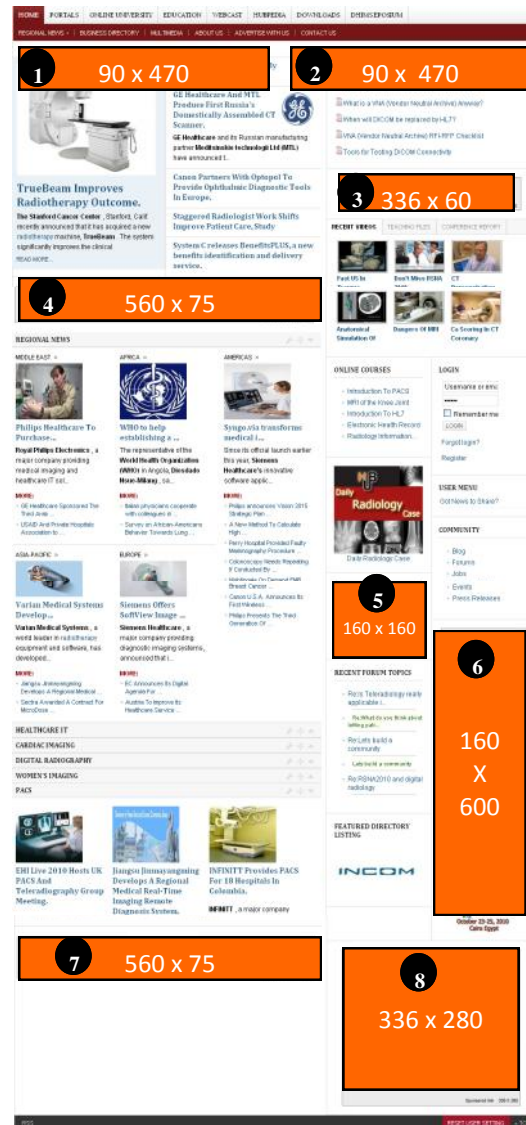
HOME PORTALS ONLINE UNIVERSITY EDUCATION WEBCAST HUBPEDIA DOWNLOADS DHINSYPOSIUM

REGIONAL NEWS BUSINESS DIRECTORY MULTIMEDIA ABOUT US ADVERTISE WITH US CONTACT US

1 90 x 470

2 90 x 470

GE Healthcare And MTL Produce First Russia's Domestically Assembled CT Scanner.

GE Healthcare and its Russian manufacturing partner Medtekhnika technologii Ltd (MTL) have announced t...

What is a VNA (Vendor Neutral Archive) Anyway?

When will DICOM be replaced by HL7?

VNA (Vendor Neutral Archive) RFI-RFP Checklist

Tools for Testing DICOM Connectivity

TrueBeam Improves Radiotherapy Outcome.

The Stanford Cancer Center, Stanford, Calif. recently announced that it has acquired a new radiotherapy machine, TrueBeam. The system significantly improves the clinical

READ MORE...

Canon Partners With Optopol To Provide Ophthalmic Diagnostic Tools In Europe.

Staggered Radiologist Work Shifts Improve Patient Care, Study

System C releases BenefitsPLUS, a new benefits identification and delivery service.

3 336 x 60

RECENT VIDEOS TEACHING FILES CONFERENCE REPORT

Fast US In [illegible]

Don't Miss RSNA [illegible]

CT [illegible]

Anatomical Simulation Of

Dangers Of MRI

Ca Scoring In CT Coronary

4 560 x 75

REGIONAL NEWS

MIDDLE EAST

AFRICA

AMERICAS

Philips Healthcare To Purchase...

Royal Philips Electronics, a major company providing medical imaging and healthcare IT sol...

WHO to help establishing a ...

The representative of the World Health Organization (WHO) in Angola, Diosdado Nsue-Mikang, sa...

Syngo.via transforms medical i...

Since its official launch earlier this year, Siemens Healthcare's innovative software applic...

MORE:

GE Healthcare Sponsored The Third Arab ...

USAID And Private Hospitals Association to ...

MORE:

Italian physicians cooperate with colleagues in ...

Survey on African-American Behavior Towards Lung ...

MORE:

Philips announces Vision 2015 Strategic Plan ...

A New Method To Calculate High ...

Perry Hospital Provided Faulty Mammography Procedure ...

Colonoscopy Needs Regarding If Conducted By ...

Mobilization On Demand CNR Breast Cancer ...

Canon U.S.A. Announces Its First Wireless ...

Philips Presents The Third Generation Of ...

ASIA PACIFIC

EUROPE

Varian Medical Systems Develop...

Varian Medical Systems, a world leader in radiotherapy equipment and software, has developed...

Siemens Offers SoftView Image ...

Siemens Healthcare, a major company providing diagnostic imaging systems, announced that i...

MORE:

Jiangsu Jinmaiyingxiang Develops A Regional Medical ...

Sectra Awarded A Contract For MicroDose ...

MORE:

EC Announces Its Digital Agenda For ...

Austria To Improve Its Healthcare Service ...

ONLINE COURSES

Introduction To PACS

MRI of the Knee Joint

Introduction To HL7

Electronic Health Record

Radiology Information...

LOGIN

Username or ema

Remember me

LOGIN

Forgot login?

Register

Daily Radiology Case

Daily Radiology Case

USER MENU

Got News to Share?

COMMUNITY

Blog

Forums

Jobs

Events

Press Releases

5 160 x 160

6 160 X 600

RECENT FORUM TOPICS

Re: Is Teleradiology really applicable i...

Re: What do you think about billing path...

Re: Lets build a community

Lets build a community

Re: RSNA2010 and digital radiology

FEATURED DIRECTORY LISTING

INCOM

HEALTHCARE IT

CARDIAC IMAGING

DIGITAL RADIOGRAPHY

WOMEN'S IMAGING

PACS

EHI Live 2010 Hosts UK PACS And Teleradiography Group Meeting.

Jiangsu Jinmaiyingxiang Develops A Regional Medical Real-Time Imaging Remote Diagnosis System.

INFINITT Provides PACS For 18 Hospitals In Colombia.

INFINITT, a major company

October 23-25, 2010 Cairo Egypt

7 560 x 75

8 336 x 280

RSS

RESET USER SETTING